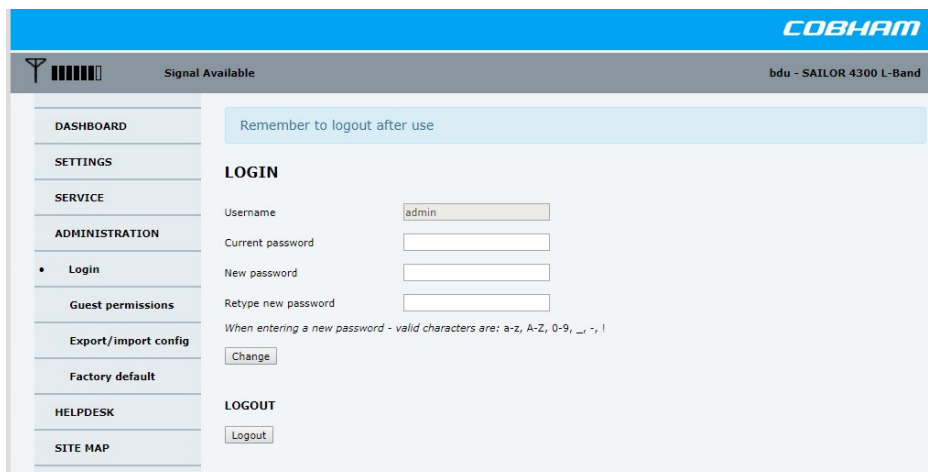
COBHAM

Signal Available

bdu - SAILOR 4300 L-Band

DASHBOARD
SETTINGS
SERVICE
ADMINISTRATION
Login
Guest permissions
Export/import config
Factory default
HELPDESK
SITE MAP

Remember to logout after use

LOGIN

Username admin
Current password
New password
Retype new password

When entering a new password - valid characters are: a-z, A-Z, 0-9, _, -, !

Change

LOGOUT

Logout